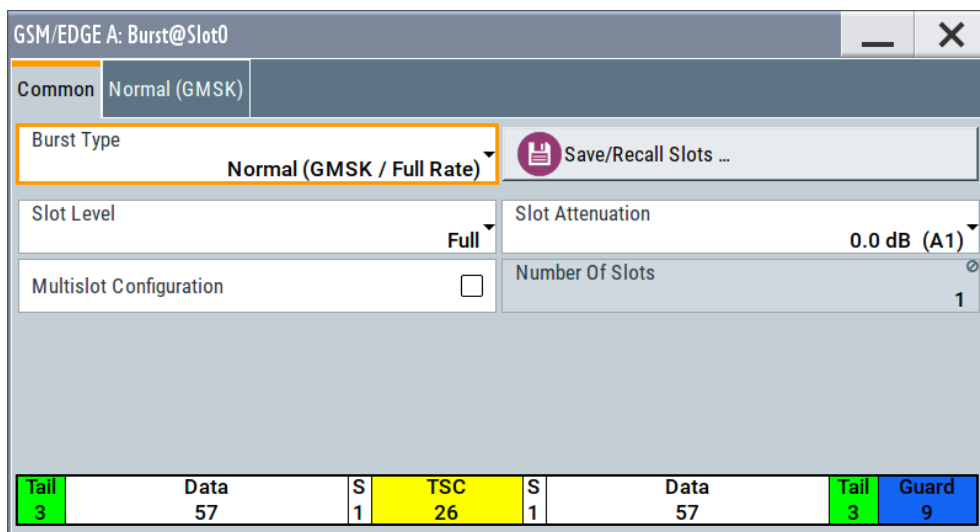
GSM/EDGE A: Burst@Slot0

Common
Normal (GMSK)

Burst Type
Normal (GMSK / Full Rate)

Save/Recall Slots ...

Slot Level
Full

Slot Attenuation
0.0 dB (A1)

Multislot Configuration

Number Of Slots
1

| Tail 3 | Data 57 | S 1 | TSC 26 | S 1 | Data 57 | Tail 3 | Guard 9 |
|---|---|---|---|---|---|---|---|